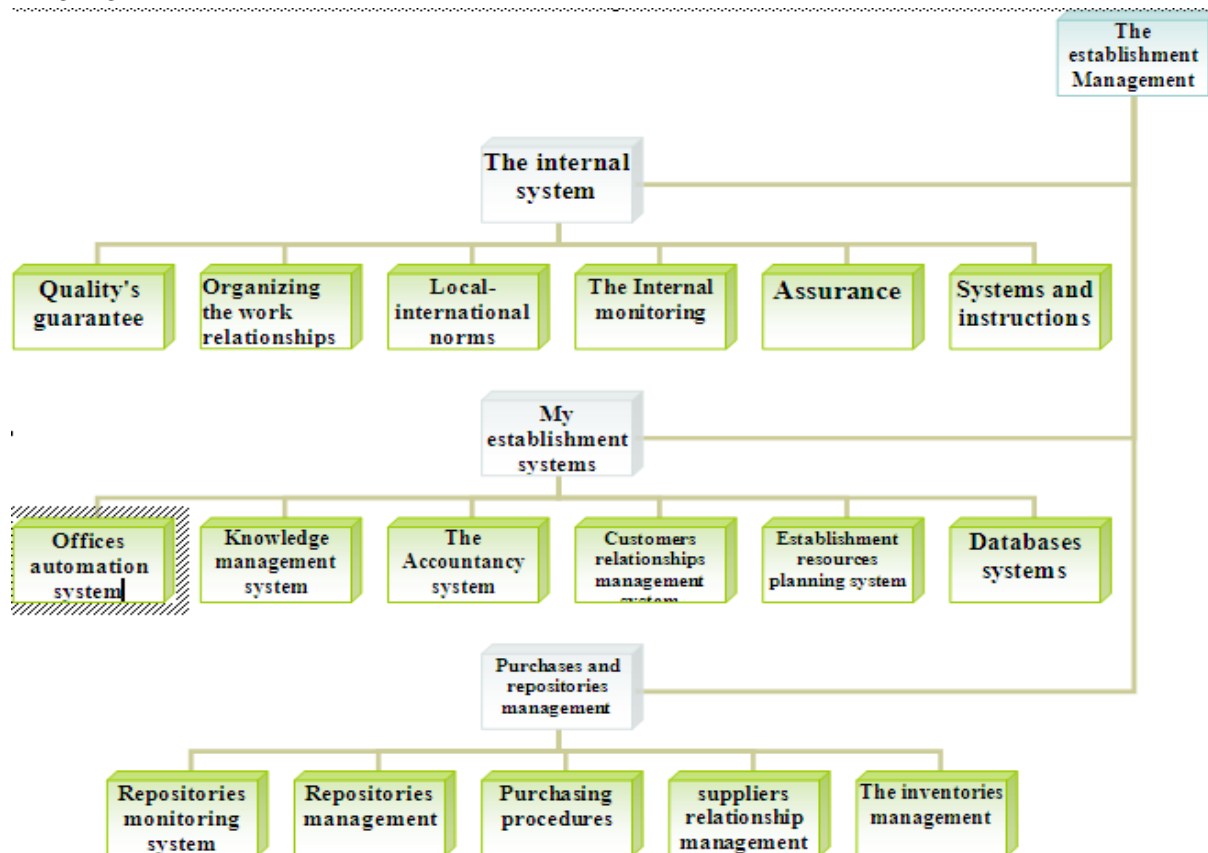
The establishment Management

The internal system

Quality's guarantee

Organizing the work relationships

Local-international norms

The Internal monitoring

Assurance

Systems and instructions

My establishment systems

Offices automation system

Knowledge management system

The Accountancy system

Customers relationships management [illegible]

Establishment resources planning system

Databases systems

Purchases and repositories management

Repositories monitoring system

Repositories management

Purchasing procedures

suppliers relationship management

The inventories management